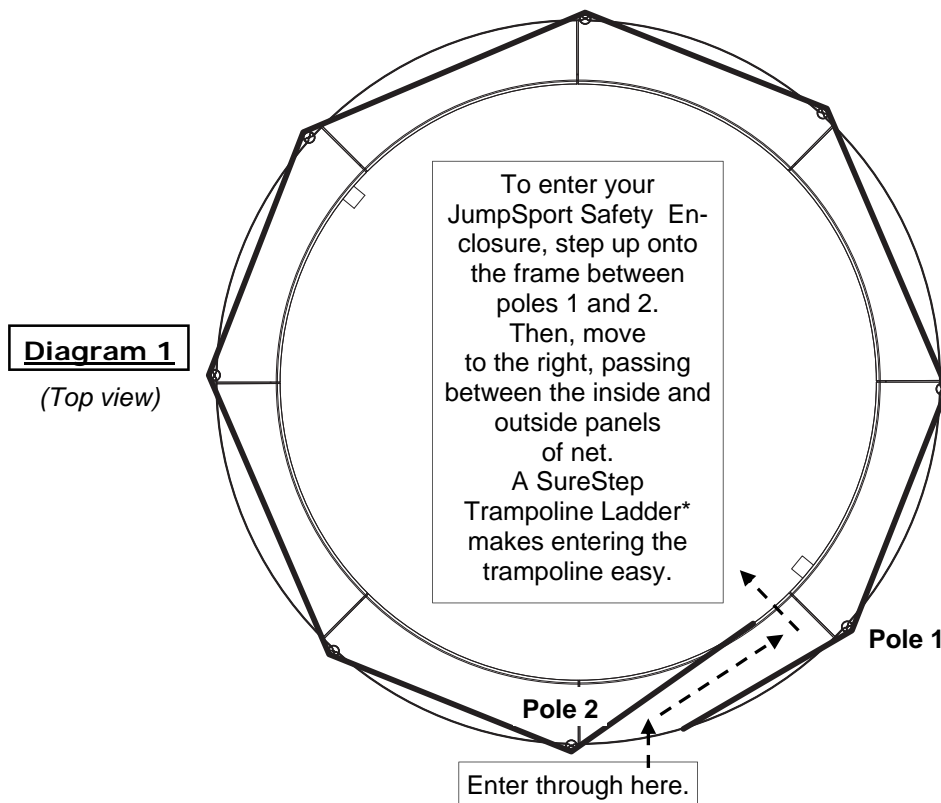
Diagram 1

(Top view)

To enter your JumpSport Safety Enclosure, step up onto the frame between poles 1 and 2. Then, move to the right, passing between the inside and outside panels of net. A SureStep Trampoline Ladder* makes entering the trampoline easy.

Pole 1

Pole 2

Enter through here.